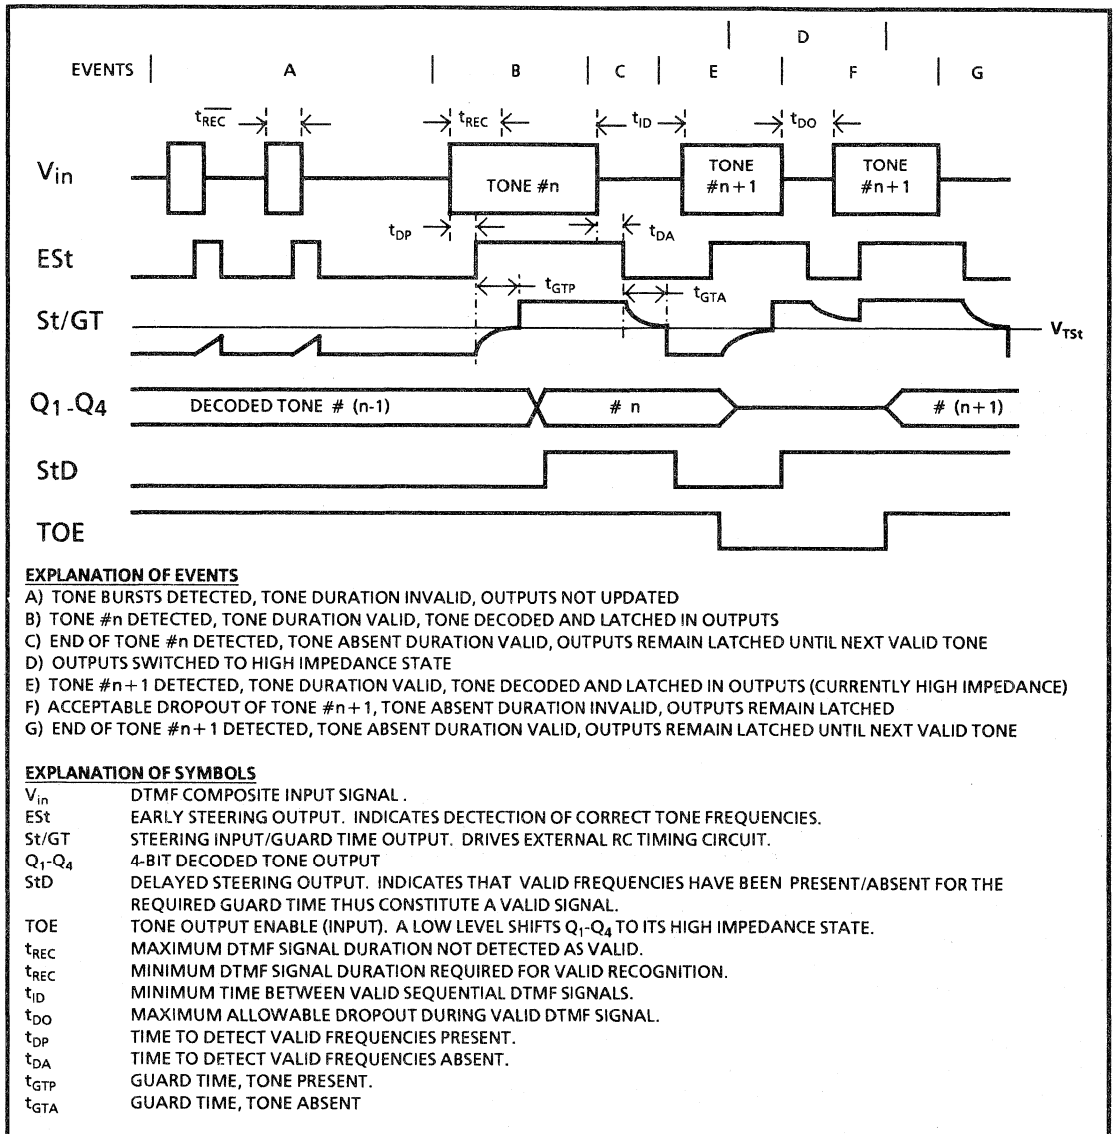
D

EVENTS | A | B | C | E | F | G

$t_{\overline{REC}}$ $t_{REC}$ $t_{ID}$ $t_{DO}$

$V_{in}$

TONE #n

TONE #n+1

TONE #n+1

$t_{DP}$ $t_{DA}$

ESt

$t_{GTP}$ $t_{GTA}$

St/GT

$V_{TSt}$

$Q_1$-$Q_4$ DECODED TONE # (n-1) # n # (n+1)

StD

TOE

EXPLANATION OF EVENTS
A) TONE BURSTS DETECTED, TONE DURATION INVALID, OUTPUTS NOT UPDATED
B) TONE #n DETECTED, TONE DURATION VALID, TONE DECODED AND LATCHED IN OUTPUTS
C) END OF TONE #n DETECTED, TONE ABSENT DURATION VALID, OUTPUTS REMAIN LATCHED UNTIL NEXT VALID TONE
D) OUTPUTS SWITCHED TO HIGH IMPEDANCE STATE
E) TONE #n+1 DETECTED, TONE DURATION VALID, TONE DECODED AND LATCHED IN OUTPUTS (CURRENTLY HIGH IMPEDANCE)
F) ACCEPTABLE DROPOUT OF TONE #n+1, TONE ABSENT DURATION INVALID, OUTPUTS REMAIN LATCHED
G) END OF TONE #n+1 DETECTED, TONE ABSENT DURATION VALID, OUTPUTS REMAIN LATCHED UNTIL NEXT VALID TONE

EXPLANATION OF SYMBOLS
$V_{in}$ DTMF COMPOSITE INPUT SIGNAL .
ESt EARLY STEERING OUTPUT. INDICATES DECTECTION OF CORRECT TONE FREQUENCIES.
St/GT STEERING INPUT/GUARD TIME OUTPUT. DRIVES EXTERNAL RC TIMING CIRCUIT.
$Q_1$-$Q_4$ 4-BIT DECODED TONE OUTPUT
StD DELAYED STEERING OUTPUT. INDICATES THAT VALID FREQUENCIES HAVE BEEN PRESENT/ABSENT FOR THE REQUIRED GUARD TIME THUS CONSTITUTE A VALID SIGNAL.
TOE TONE OUTPUT ENABLE (INPUT). A LOW LEVEL SHIFTS $Q_1$-$Q_4$ TO ITS HIGH IMPEDANCE STATE.
$t_{REC}$ MAXIMUM DTMF SIGNAL DURATION NOT DETECTED AS VALID.
$t_{REC}$ MINIMUM DTMF SIGNAL DURATION REQUIRED FOR VALID RECOGNITION.
$t_{ID}$ MINIMUM TIME BETWEEN VALID SEQUENTIAL DTMF SIGNALS.
$t_{DO}$ MAXIMUM ALLOWABLE DROPOUT DURING VALID DTMF SIGNAL.
$t_{DP}$ TIME TO DETECT VALID FREQUENCIES PRESENT.
$t_{DA}$ TIME TO DETECT VALID FREQUENCIES ABSENT.
$t_{GTP}$ GUARD TIME, TONE PRESENT.
$t_{GTA}$ GUARD TIME, TONE ABSENT